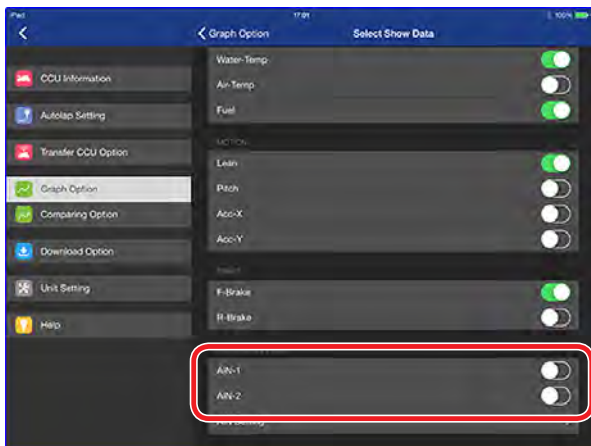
iPad
17:01
100%
<
< Graph Option
Select Show Data
CCU Information
Autolap Setting
Transfer CCU Option
Graph Option
Comparing Option
Download Option
Unit Setting
Help
Water-Temp
Air-Temp
Fuel
MOTION
Lean
Pitch
Acc-X
Acc-Y
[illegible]
F-Brake
R-Brake
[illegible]
AIN-1
AIN-2
AIN Setting